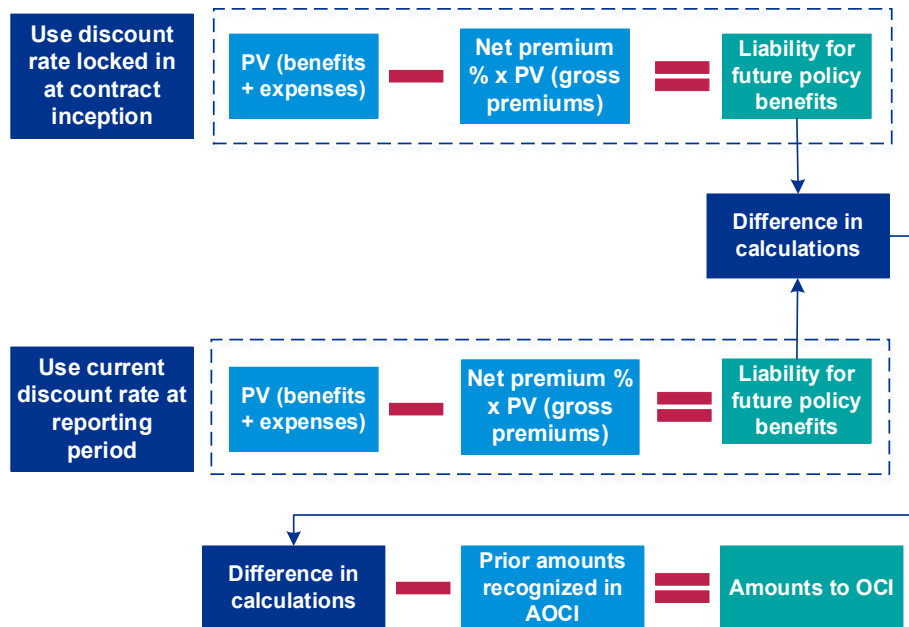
Use discount rate locked in at contract inception

PV (benefits + expenses)

Net premium % x PV (gross premiums)

Liability for future policy benefits

Difference in calculations

Use current discount rate at reporting period

PV (benefits + expenses)

Net premium % x PV (gross premiums)

Liability for future policy benefits

Difference in calculations

Prior amounts recognized in AOCI

Amounts to OCI